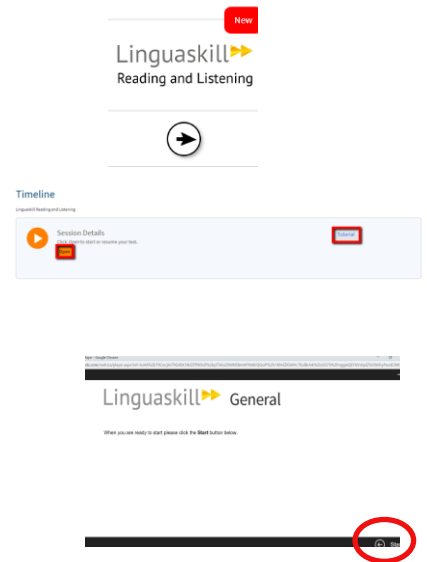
New

Linguaskill

Reading and Listening

Timeline

Linguaskill Reading and Listening

Session Details

Click Start to start or resume your test.

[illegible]

Tutorial

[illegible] - Google Chrome

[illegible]

Linguaskill General

When you are ready to start please click the **Start** button below.

Sta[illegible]